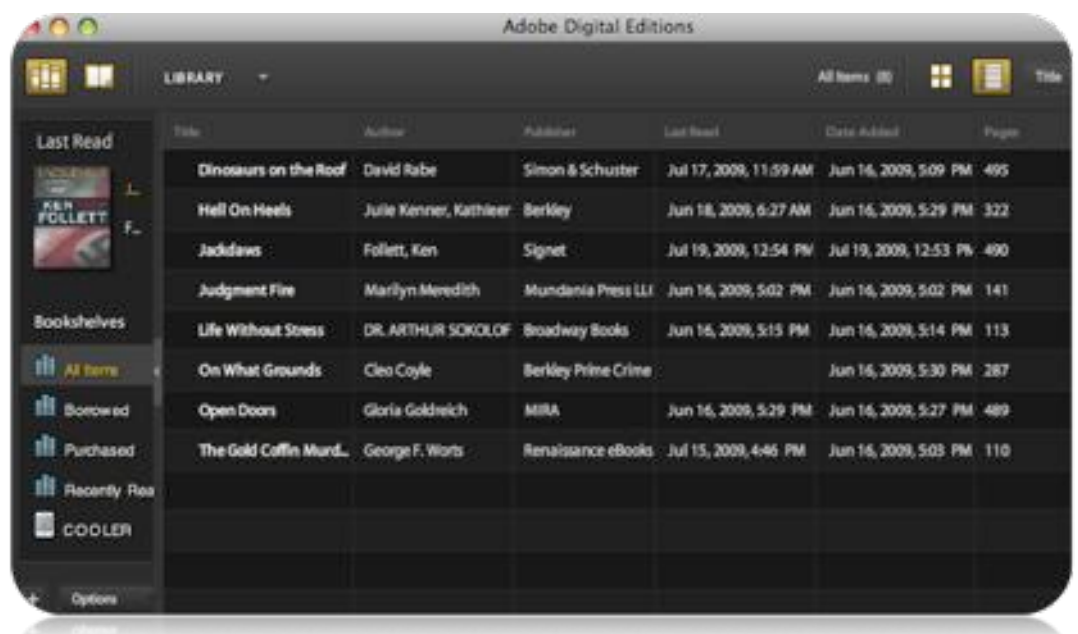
Adobe Digital Editions

LIBRARY

All Items (8)

Title

Last Read

KEN FOLLETT

J...

F...

Bookshelves

All Items

Borrowed

Purchased

Recently Rea

COOLER

Options

| Title | Author | Publisher | Last Read | Date Added | Pages |
|---|---|---|---|---|---|
| Dinosaurs on the Roof | David Rabe | Simon & Schuster | Jul 17, 2009, 11:59 AM | Jun 16, 2009, 5:09 PM | 495 |
| Hell On Heels | Julie Kenner, Kathleer | Berkley | Jun 18, 2009, 6:27 AM | Jun 16, 2009, 5:29 PM | 322 |
| Jackdaws | Follett, Ken | Signet | Jul 19, 2009, 12:54 PM | Jul 19, 2009, 12:53 PM | 490 |
| Judgment Fire | Marilyn Meredith | Mundania Press LLC | Jun 16, 2009, 5:02 PM | Jun 16, 2009, 5:02 PM | 141 |
| Life Without Stress | DR. ARTHUR SOKOLOF | Broadway Books | Jun 16, 2009, 5:15 PM | Jun 16, 2009, 5:14 PM | 113 |
| On What Grounds | Cleo Coyle | Berkley Prime Crime | | Jun 16, 2009, 5:30 PM | 287 |
| Open Doors | Gloria Goldreich | MIRA | Jun 16, 2009, 5:29 PM | Jun 16, 2009, 5:27 PM | 489 |
| The Gold Coffin Murd... | George F. Worts | Renaissance eBooks | Jul 15, 2009, 4:46 PM | Jun 16, 2009, 5:03 PM | 110 |